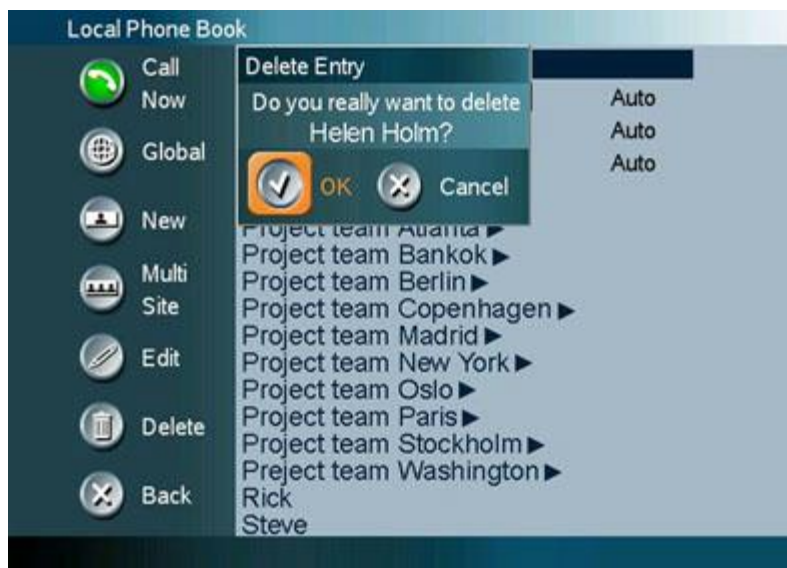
Local Phone Book

Call Now

Global

New

Multi Site

Edit

Delete

Back

Delete Entry

Do you really want to delete Helen Holm?

OK

Cancel

Auto
Auto
Auto

Project team Atlanta ▶
Project team Bankok ▶
Project team Berlin ▶
Project team Copenhagen ▶
Project team Madrid ▶
Project team New York ▶
Project team Oslo ▶
Project team Paris ▶
Project team Stockholm ▶
Preject team Washington ▶
Rick
Steve